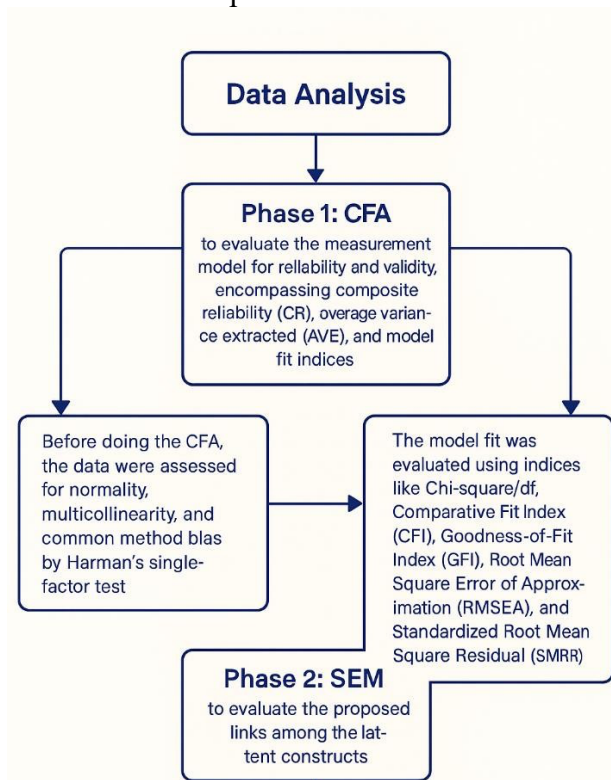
Data Analysis

Phase 1: CFA
to evaluate the measurement model for rellability and validity, encompassing composite reliability (CR), overage variance extracted (AVE), and model fit indices

Before doing the CFA, the data were assessed for normality, multicollinearity, and common method blas by Harman's single-factor test

The model fit was evaluated using indices like Chi-square/df, Comparative Fit Index (CFI), Goodness-of-Fit Index (GFI), Root Mean Square Error of Approximation (RMSEA), and Standardized Root Mean Square Residual (SMRR)

Phase 2: SEM
to evaluate the proposed links among the latent constructs